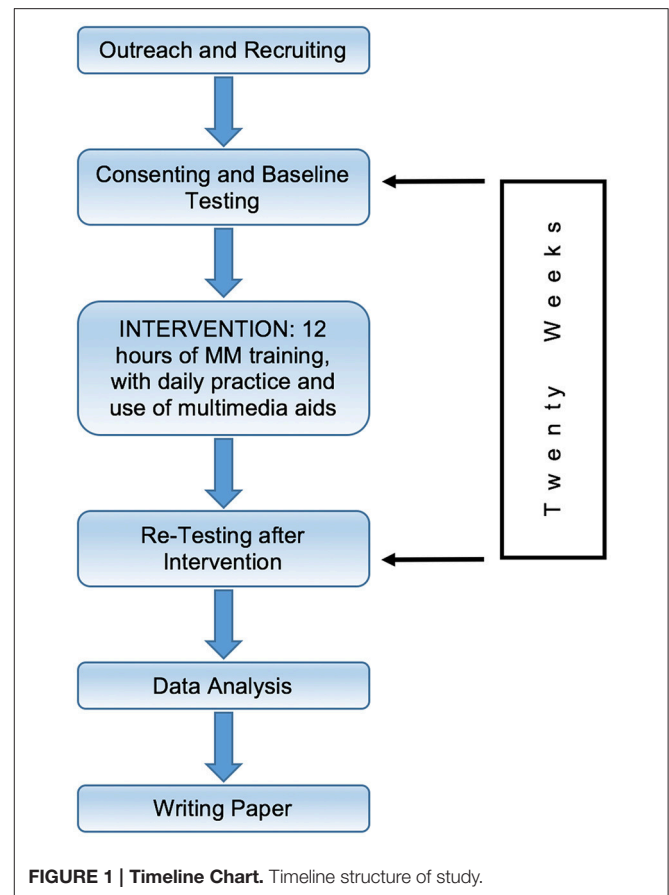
Outreach and Recruiting

Consenting and Baseline Testing

INTERVENTION: 12 hours of MM training, with daily practice and use of multimedia aids

Re-Testing after Intervention

Data Analysis

Writing Paper

Twenty Weeks

**FIGURE 1 | Timeline Chart.** Timeline structure of study.